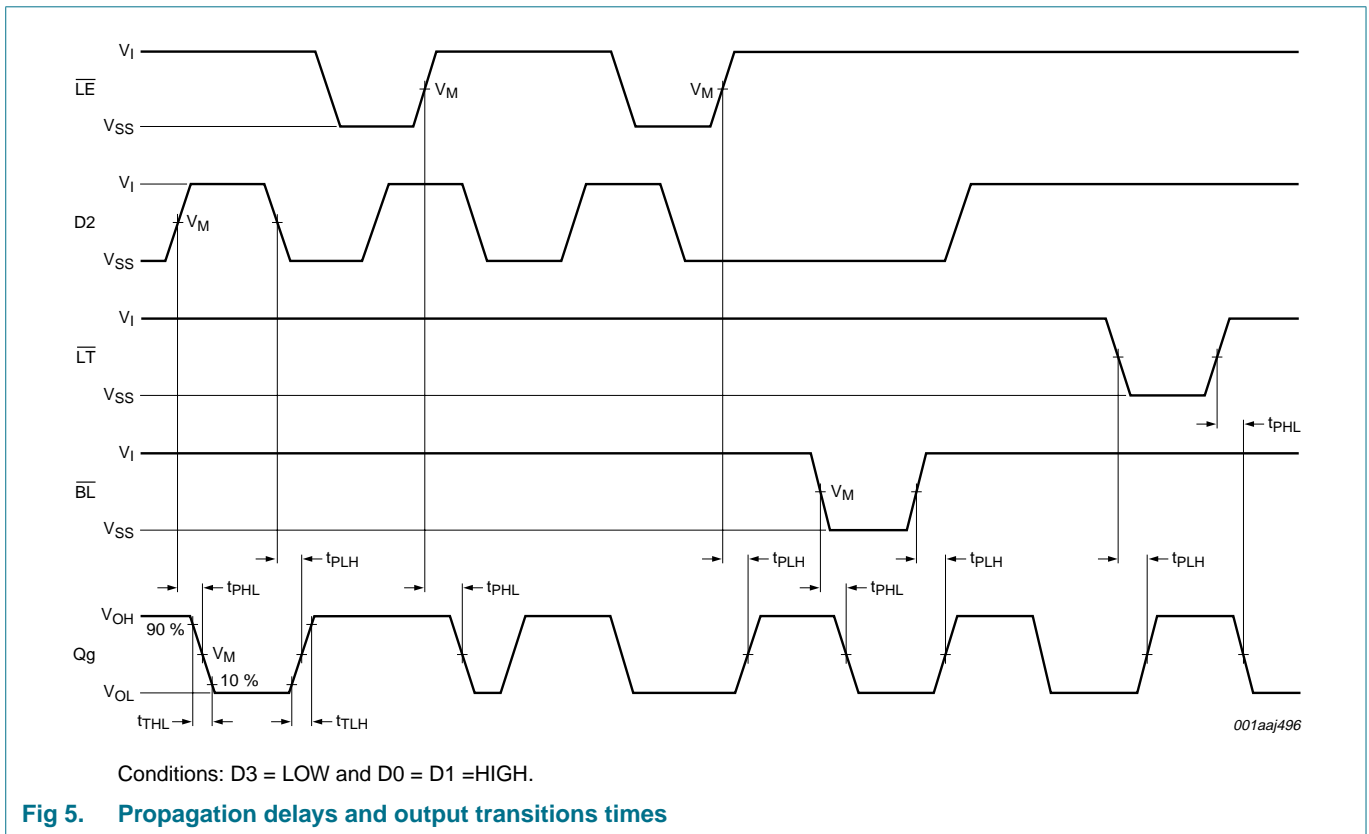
$V_I$
$\overline{LE}$
$V_{SS}$
$V_M$
$V_M$

$V_I$
D2
$V_{SS}$
$V_M$

$V_I$
$\overline{LT}$
$V_{SS}$
$t_{PHL}$

$V_I$
$\overline{BL}$
$V_{SS}$
$V_M$

$t_{PLH}$
$t_{PHL}$
$t_{PHL}$
$t_{PLH}$
$t_{PHL}$
$t_{PLH}$
$t_{PLH}$

$V_{OH}$
90 %
Qg
$V_M$
$V_{OL}$
10 %
$t_{THL}$
$t_{TLH}$

001aaj496

Conditions: D3 = LOW and D0 = D1 =HIGH.

**Fig 5. Propagation delays and output transitions times**